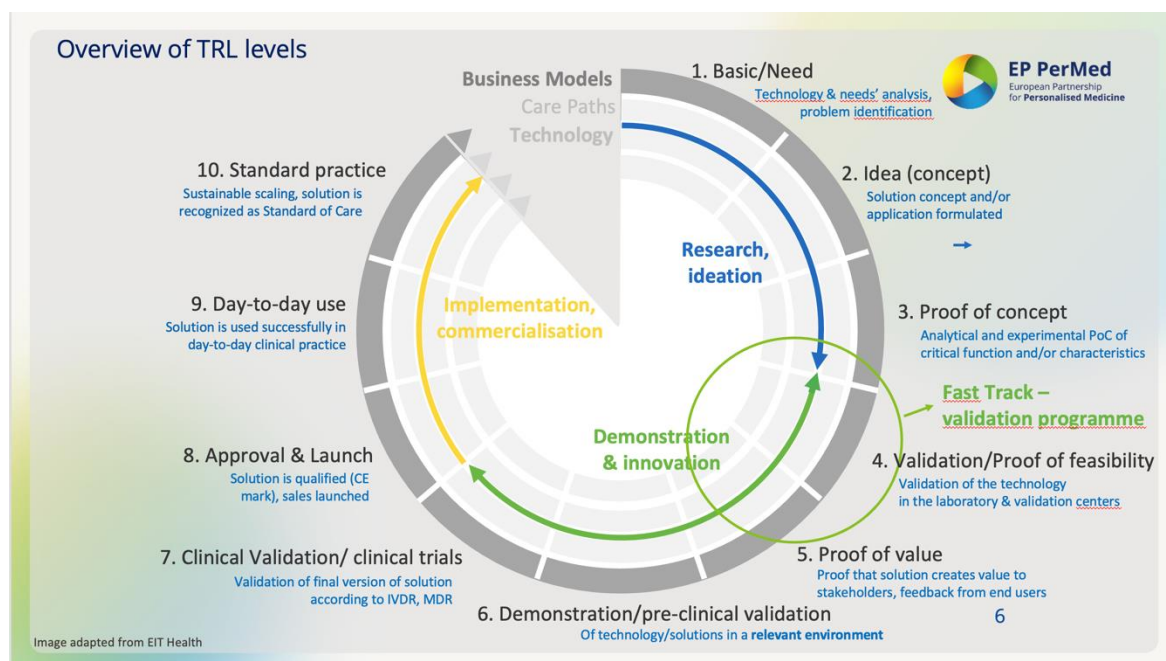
Overview of TRL levels

Business Models
Care Paths
Technology

1. Basic/Need
Technology & needs' analysis, problem identification

EP PerMed
European Partnership for Personalised Medicine

2. Idea (concept)
Solution concept and/or application formulated

Research, ideation

3. Proof of concept
Analytical and experimental PoC of critical function and/or characteristics

Fast Track – validation programme

4. Validation/Proof of feasibility
Validation of the technology in the laboratory & validation centers

5. Proof of value
Proof that solution creates value to stakeholders, feedback from end users

6. Demonstration/pre-clinical validation
Of technology/solutions in a relevant environment

Demonstration & innovation

7. Clinical Validation/ clinical trials
Validation of final version of solution according to IVDR, MDR

8. Approval & Launch
Solution is qualified (CE mark), sales launched

Implementation, commercialisation

9. Day-to-day use
Solution is used successfully in day-to-day clinical practice

10. Standard practice
Sustainable scaling, solution is recognized as Standard of Care

6

Image adapted from EIT Health